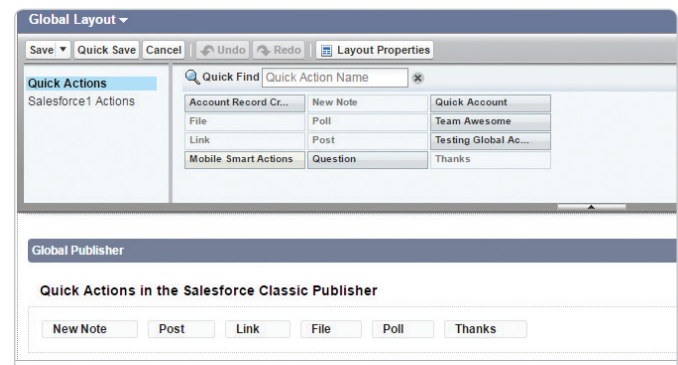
Global Layout

Save | Quick Save | Cancel | Undo | Redo | Layout Properties

Quick Actions
Salesforce1 Actions

Quick Find Quick Action Name

| Account Record Cr... | New Note | Quick Account |
|---|---|---|
| File | Poll | Team Awesome |
| Link | Post | Testing Global Ac... |
| Mobile Smart Actions | Question | Thanks |

Global Publisher

Quick Actions in the Salesforce Classic Publisher

New Note | Post | Link | File | Poll | Thanks